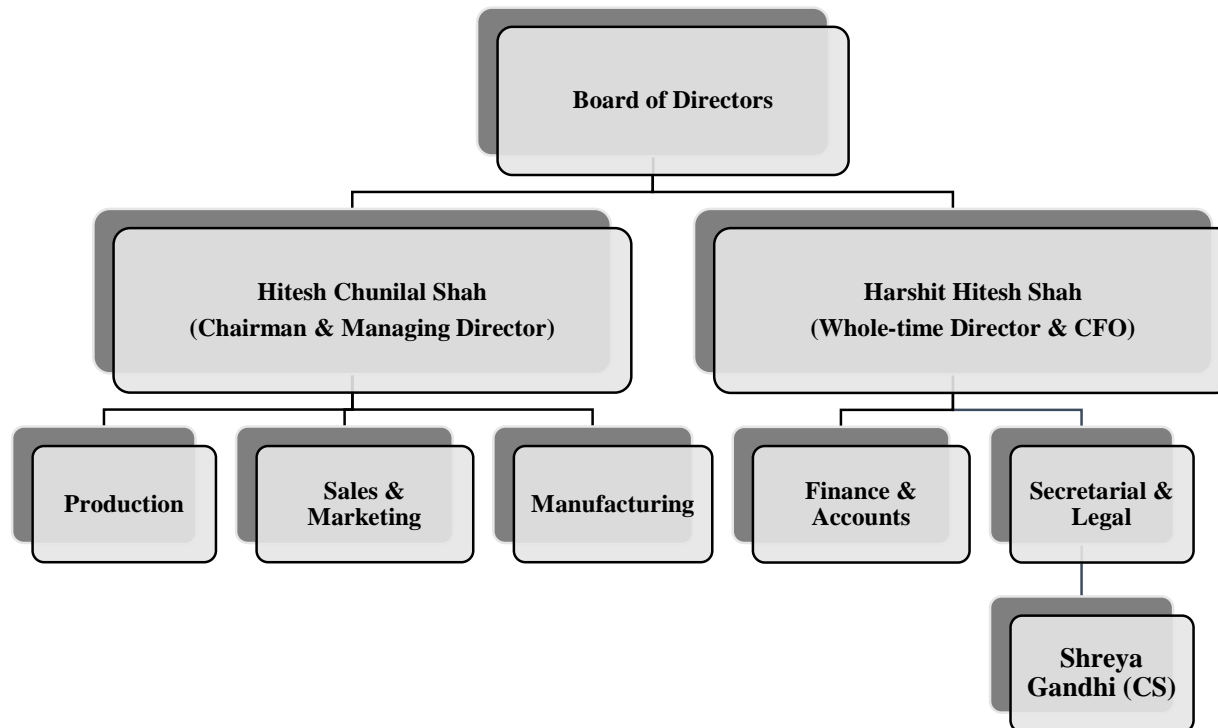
Board of Directors

Hitesh Chunilal Shah
(Chairman & Managing Director)

Harshit Hitesh Shah
(Whole-time Director & CFO)

Production

Sales & Marketing

Manufacturing

Finance & Accounts

Secretarial & Legal

Shreya Gandhi (CS)